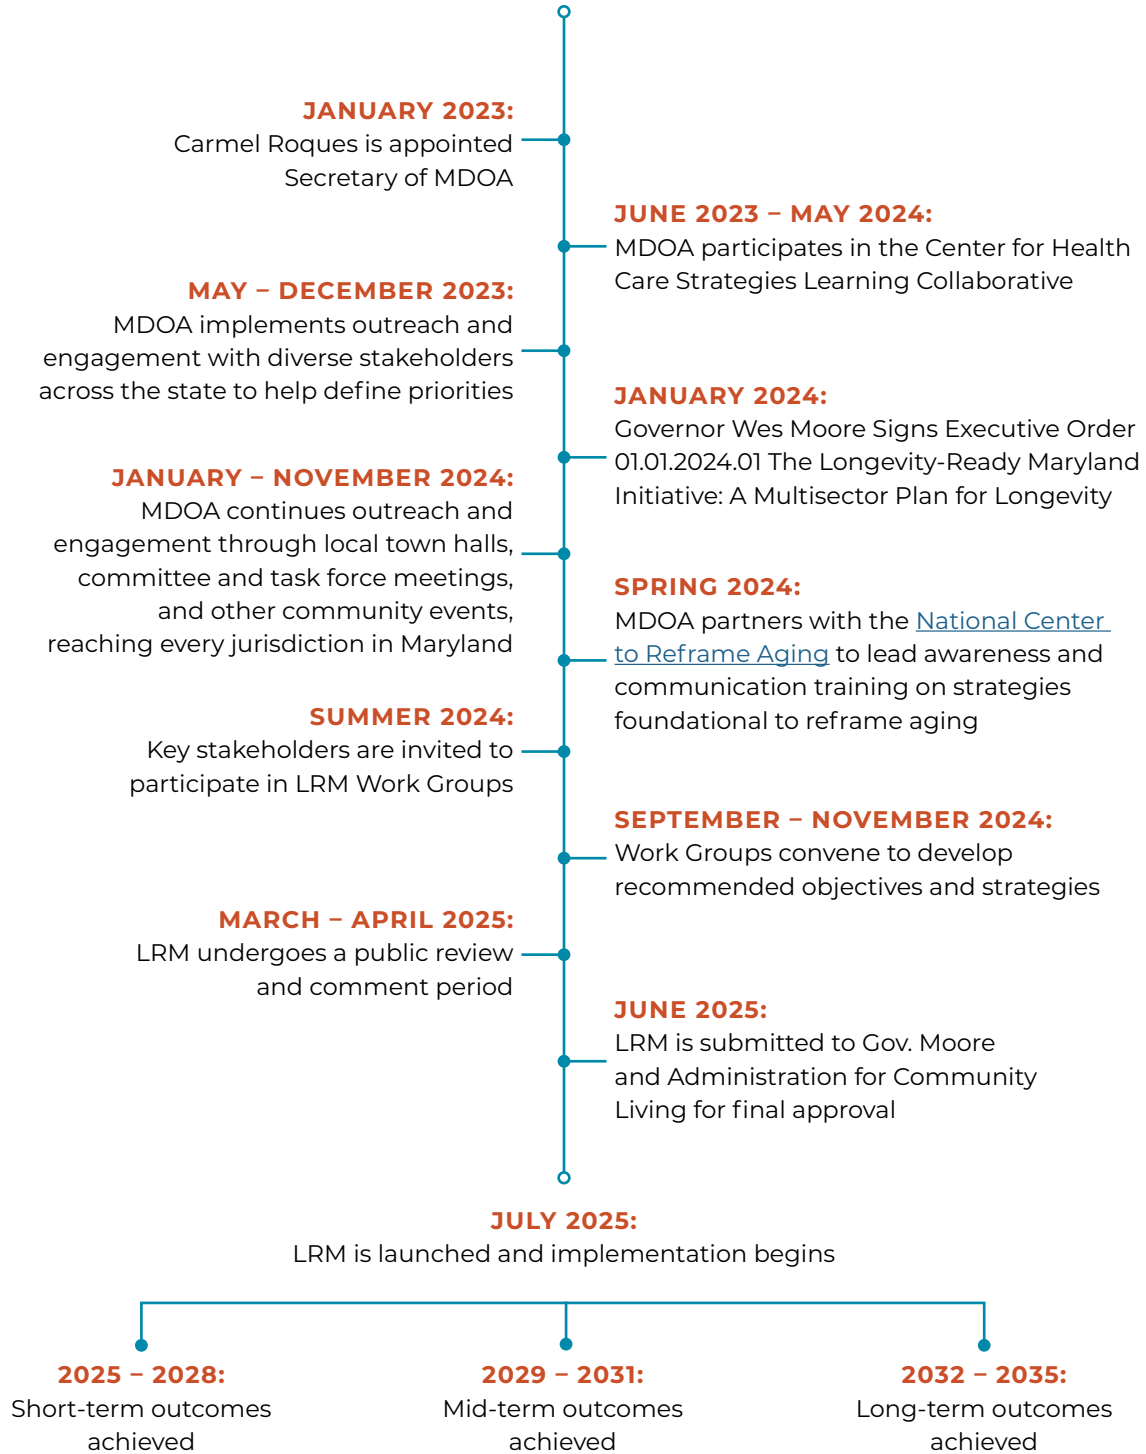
JANUARY 2023:
Carmel Roques is appointed Secretary of MDOA

JUNE 2023 – MAY 2024:
MDOA participates in the Center for Health Care Strategies Learning Collaborative

MAY – DECEMBER 2023:
MDOA implements outreach and engagement with diverse stakeholders across the state to help define priorities

JANUARY 2024:
Governor Wes Moore Signs Executive Order 01.01.2024.01 The Longevity-Ready Maryland Initiative: A Multisector Plan for Longevity

JANUARY – NOVEMBER 2024:
MDOA continues outreach and engagement through local town halls, committee and task force meetings, and other community events, reaching every jurisdiction in Maryland

SPRING 2024:
MDOA partners with the National Center to Reframe Aging to lead awareness and communication training on strategies foundational to reframe aging

SUMMER 2024:
Key stakeholders are invited to participate in LRM Work Groups

SEPTEMBER – NOVEMBER 2024:
Work Groups convene to develop recommended objectives and strategies

MARCH – APRIL 2025:
LRM undergoes a public review and comment period

JUNE 2025:
LRM is submitted to Gov. Moore and Administration for Community Living for final approval

JULY 2025:
LRM is launched and implementation begins

2025 – 2028:
Short-term outcomes achieved

2029 – 2031:
Mid-term outcomes achieved

2032 – 2035:
Long-term outcomes achieved